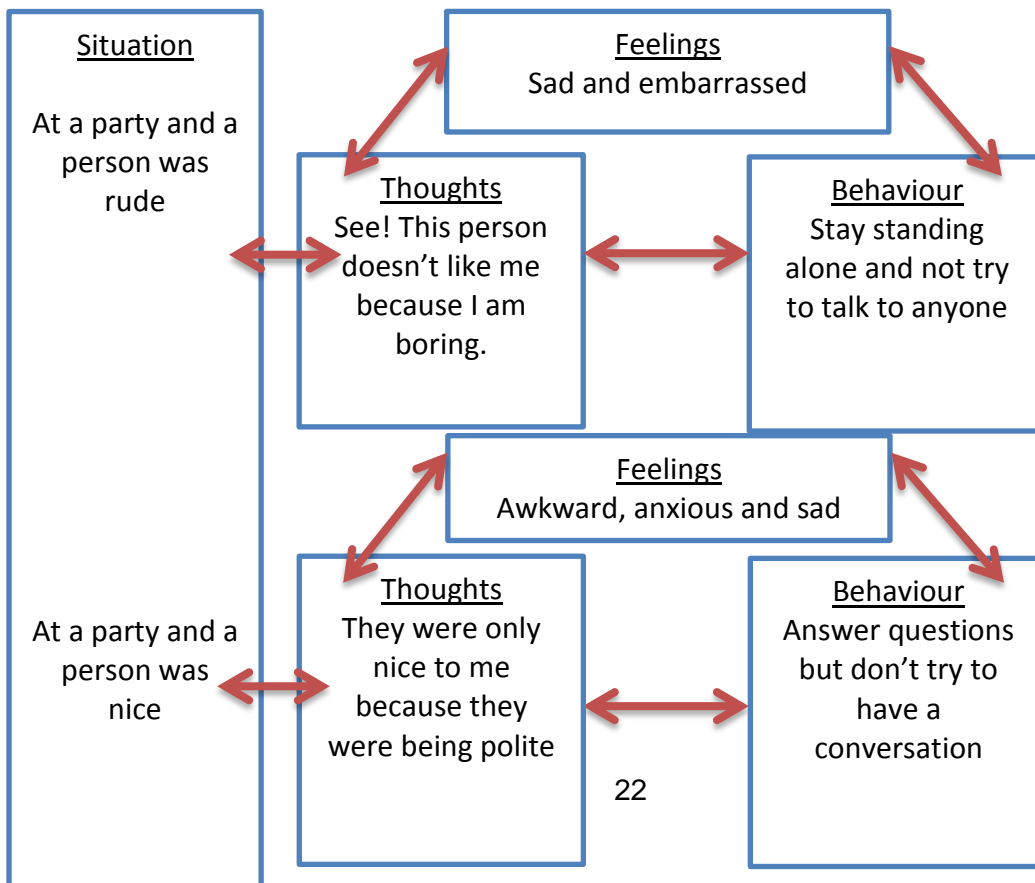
Situation

At a party and a person was rude

Feelings
Sad and embarrassed

Thoughts
See! This person doesn’t like me because I am boring.

Behaviour
Stay standing alone and not try to talk to anyone

At a party and a person was nice

Feelings
Awkward, anxious and sad

Thoughts
They were only nice to me because they were being polite

Behaviour
Answer questions but don’t try to have a conversation

22